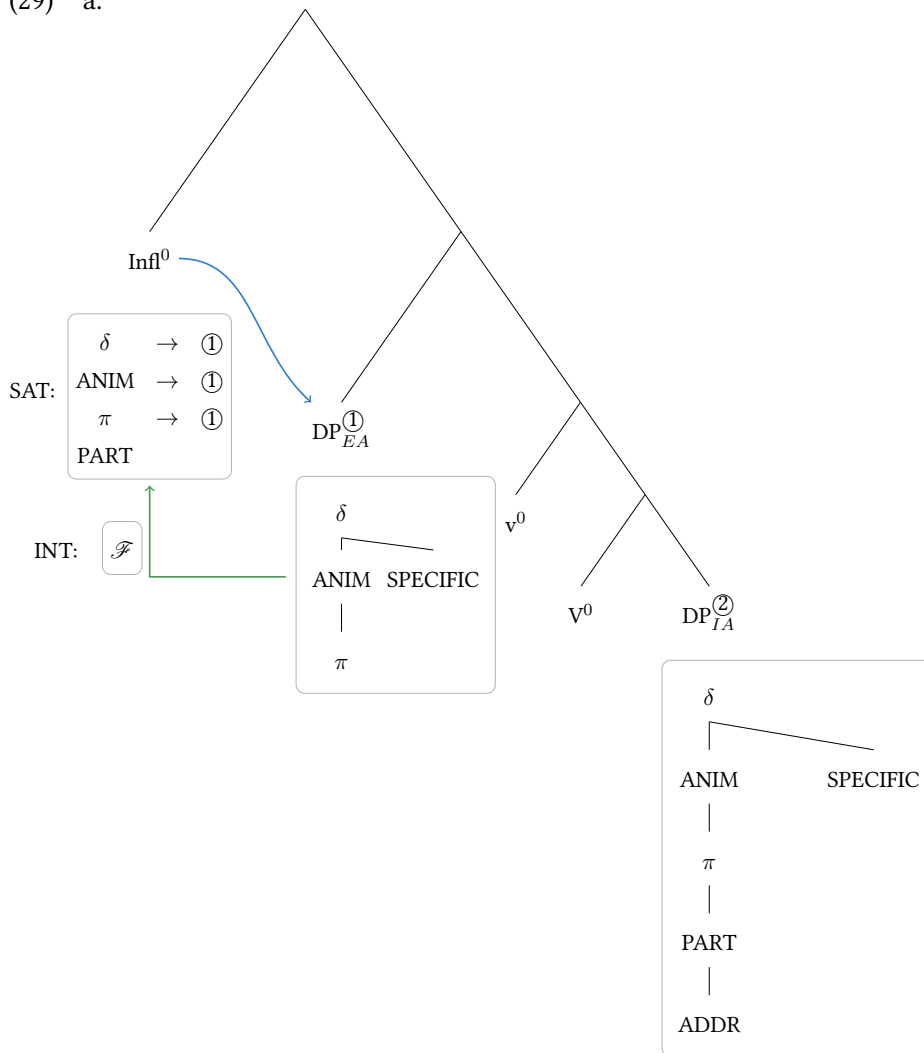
(29) a.

Infl$^0$

SAT:
$\delta$ $\rightarrow$ ①
ANIM $\rightarrow$ ①
$\pi$ $\rightarrow$ ①
PART

INT: $\mathscr{F}$

DP$^{①}_{EA}$

$\delta$
ANIM SPECIFIC
$\pi$

v$^0$

V$^0$

DP$^{②}_{IA}$

$\delta$
ANIM SPECIFIC
$\pi$
PART
ADDR